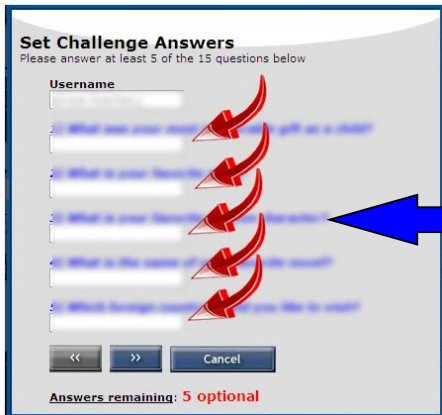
Set Challenge Answers
Please answer at least 5 of the 15 questions below

Username
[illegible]

1) What was your most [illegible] gift as a child?

2) What is your favorite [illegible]

3) What is your favorite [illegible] character?

4) What is the name of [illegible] novel?

5) Which foreign country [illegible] you like to visit?

<<
>>
Cancel

Answers remaining: 5 optional